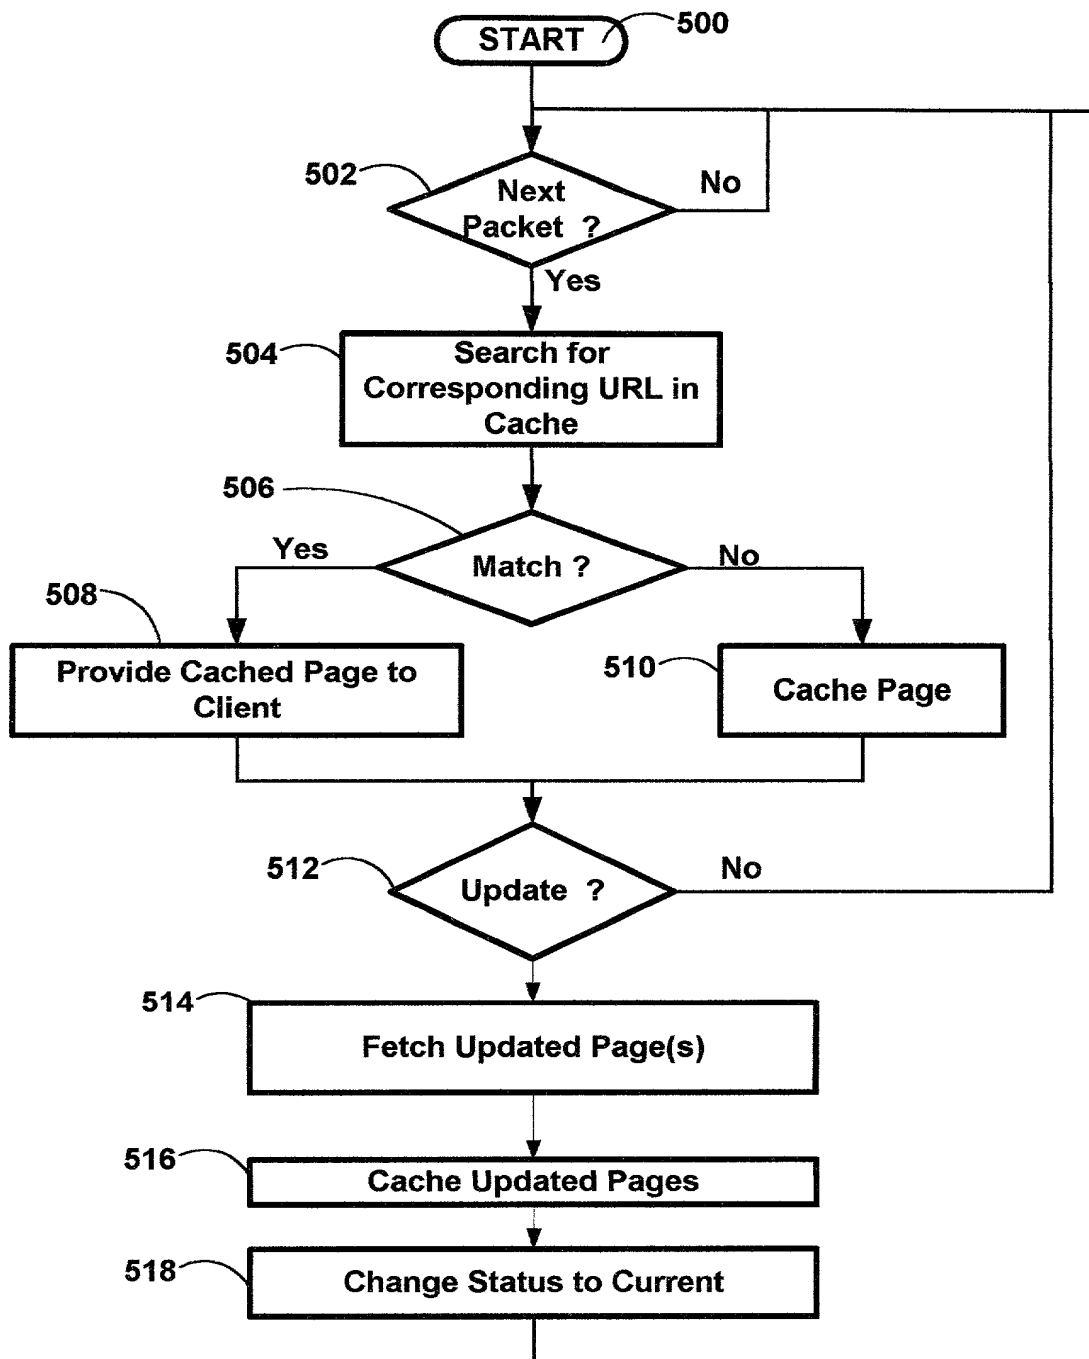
START
500
502
Next Packet ?
No
Yes
504
Search for Corresponding URL in Cache
506
Match ?
Yes
No
508
Provide Cached Page to Client
510
Cache Page
512
Update ?
No
514
Fetch Updated Page(s)
516
Cache Updated Pages
518
Change Status to Current